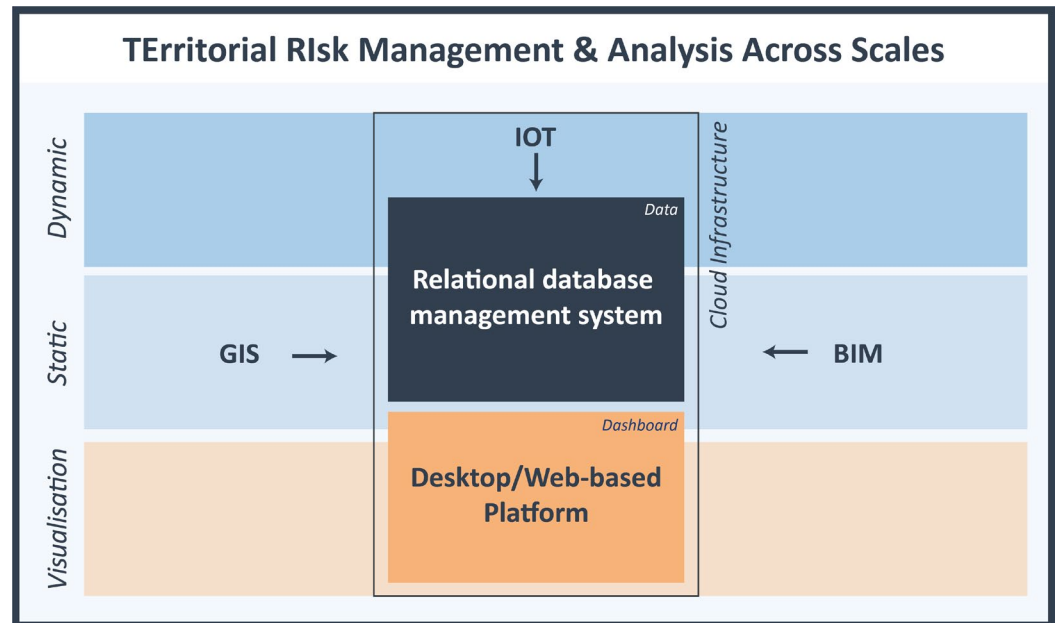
TErritorial RIsk Management & Analysis Across Scales

Dynamic

Static

Visualisation

IOT

Data

Relational database management system

Cloud Infrastructure

GIS

BIM

Dashboard

Desktop/Web-based Platform